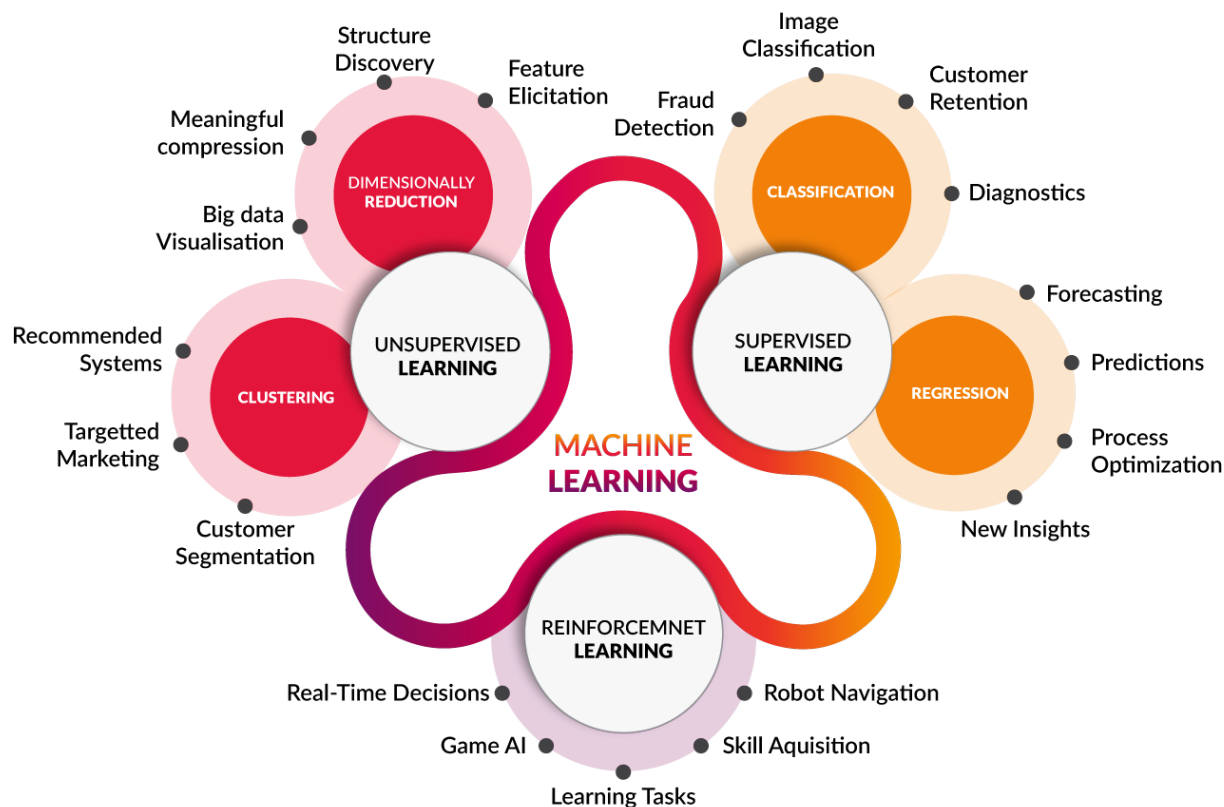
Structure Discovery

Feature Elicitation

Meaningful compression

DIMENSIONALLY REDUCTION

Big data Visualisation

Image Classification

Customer Retention

Fraud Detection

CLASSIFICATION

Diagnostics

UNSUPERVISED LEARNING

SUPERVISED LEARNING

Forecasting

Recommended Systems

CLUSTERING

Predictions

REGRESSION

Targetted Marketing

MACHINE LEARNING

Process Optimization

Customer Segmentation

New Insights

REINFORCEMNET LEARNING

Real-Time Decisions

Robot Navigation

Game AI

Skill Aquisition

Learning Tasks